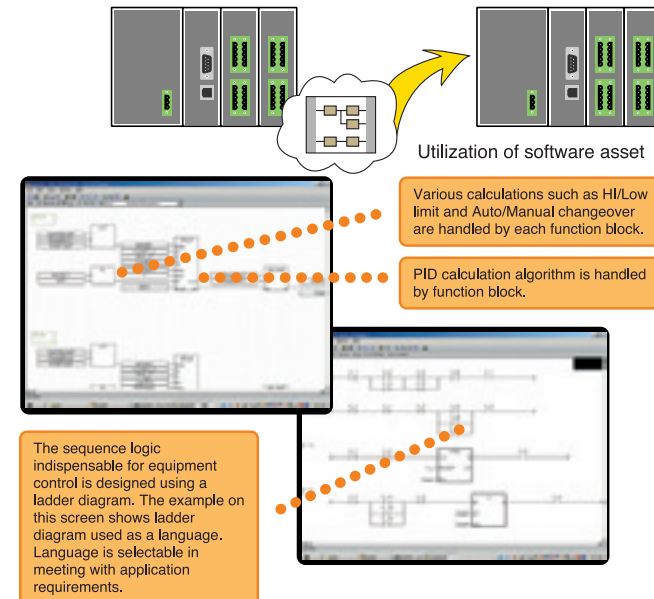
Utilization of software asset

Various calculations such as HI/Low limit and Auto/Manual changeover are handled by each function block.

PID calculation algorithm is handled by function block.

The sequence logic indispensable for equipment control is designed using a ladder diagram. The example on this screen shows ladder diagram used as a language. Language is selectable in meeting with application requirements.